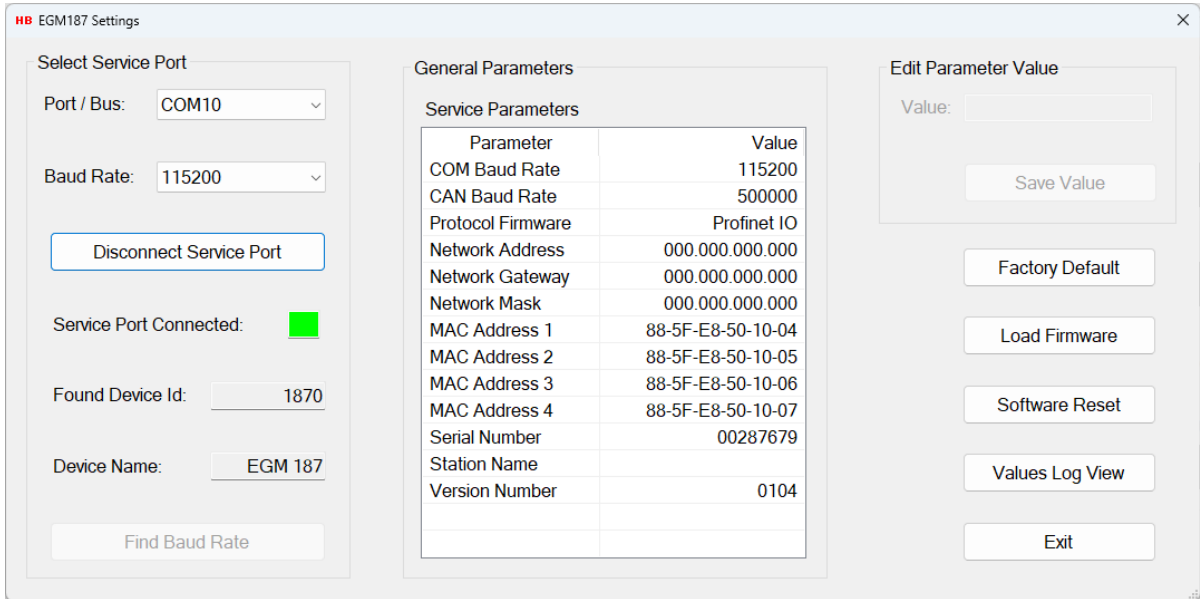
HB EGM187 Settings

×

Select Service Port

Port / Bus: COM10

Baud Rate: 115200

Disconnect Service Port

Service Port Connected:

Found Device Id: 1870

Device Name: EGM 187

Find Baud Rate

General Parameters

Service Parameters

| Parameter | Value |
|---|---|
| COM Baud Rate | 115200 |
| CAN Baud Rate | 500000 |
| Protocol Firmware | Profinet IO |
| Network Address | 000.000.000.000 |
| Network Gateway | 000.000.000.000 |
| Network Mask | 000.000.000.000 |
| MAC Address 1 | 88-5F-E8-50-10-04 |
| MAC Address 2 | 88-5F-E8-50-10-05 |
| MAC Address 3 | 88-5F-E8-50-10-06 |
| MAC Address 4 | 88-5F-E8-50-10-07 |
| Serial Number | 00287679 |
| Station Name | |
| Version Number | 0104 |

Edit Parameter Value

Value:

Save Value

Factory Default

Load Firmware

Software Reset

Values Log View

Exit